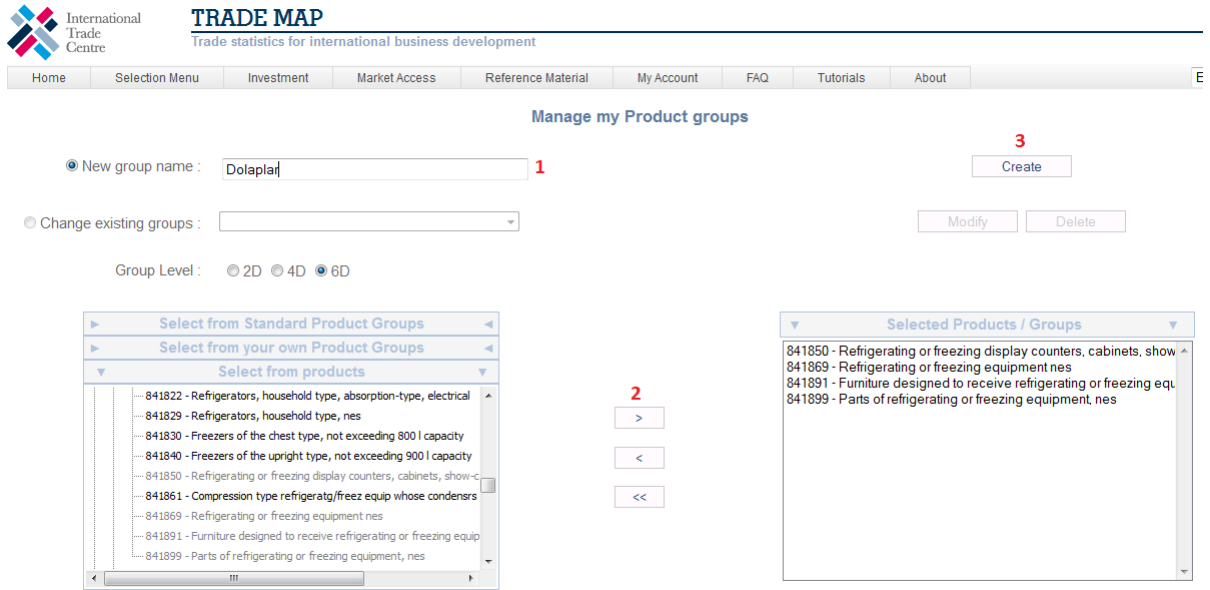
International Trade Centre

TRADE MAP
Trade statistics for international business development

Home | Selection Menu | Investment | Market Access | Reference Material | My Account | FAQ | Tutorials | About

Manage my Product groups

New group name : Dolaplar 1

3
Create

Change existing groups :

Modify Delete

Group Level : 2D 4D 6D

Select from Standard Product Groups
Select from your own Product Groups
Select from products
841822 - Refrigerators, household type, absorption-type, electrical
841829 - Refrigerators, household type, nes
841830 - Freezers of the chest type, not exceeding 800 l capacity
841840 - Freezers of the upright type, not exceeding 900 l capacity
841850 - Refrigerating or freezing display counters, cabinets, show-c
841861 - Compression type refrigeratg/freez equip whose condensrs
841869 - Refrigerating or freezing equipment nes
841891 - Furniture designed to receive refrigerating or freezing equip
841899 - Parts of refrigerating or freezing equipment, nes

2
>
<
<<

Selected Products / Groups
841850 - Refrigerating or freezing display counters, cabinets, show
841869 - Refrigerating or freezing equipment nes
841891 - Furniture designed to receive refrigerating or freezing equ
841899 - Parts of refrigerating or freezing equipment, nes